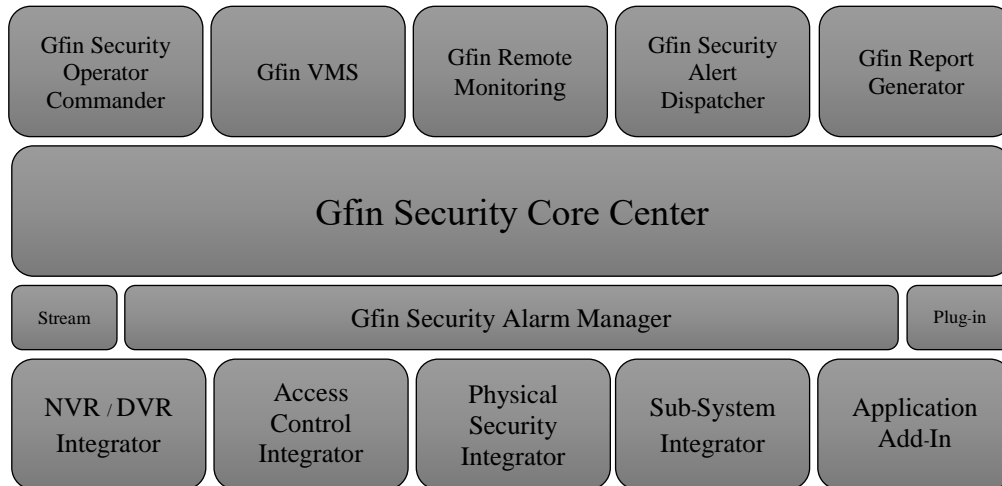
Gfin Security Operator Commander

Gfin VMS

Gfin Remote Monitoring

Gfin Security Alert Dispatcher

Gfin Report Generator

Gfin Security Core Center

Stream

Gfin Security Alarm Manager

Plug-in

NVR / DVR Integrator

Access Control Integrator

Physical Security Integrator

Sub-System Integrator

Application Add-In